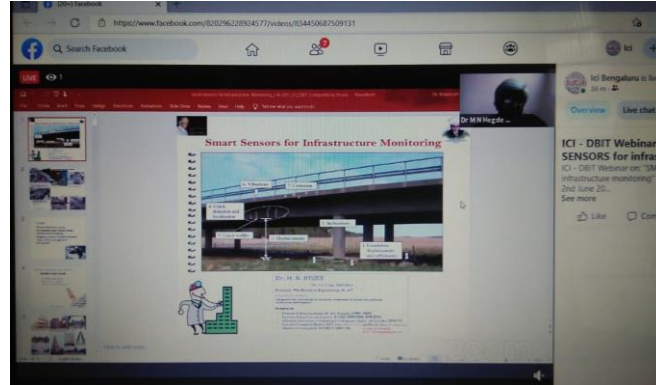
(20+) Facebook

https://www.facebook.com/820296228924577/videos/834450687509131

Search Facebook

7

Ici

LIVE 1

Dr M N Hegde

Smart Sensors for Infrastructure Monitoring

Dr. M. N. HEGDE

ICI Bengaluru
36 m

Overview

Live chat

ICI - DBIT Webinar SENSORS for infra

ICI - DBIT Webinar on "SM infrastructure monitoring" 2nd June 20...
See more

Like

Com